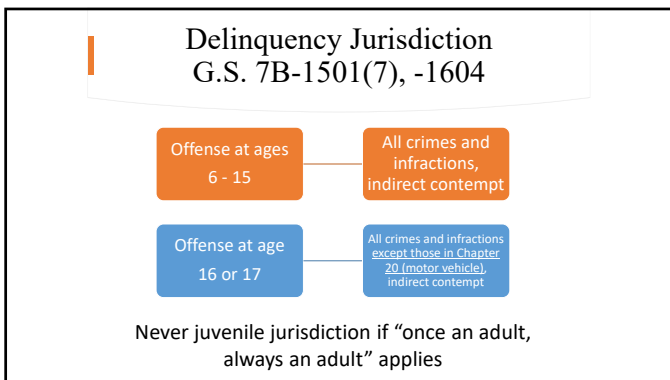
Delinquency Jurisdiction
G.S. 7B-1501(7), -1604

Offense at ages 6 - 15

All crimes and infractions, indirect contempt

Offense at age 16 or 17

All crimes and infractions except those in Chapter 20 (motor vehicle), indirect contempt

Never juvenile jurisdiction if "once an adult, always an adult" applies